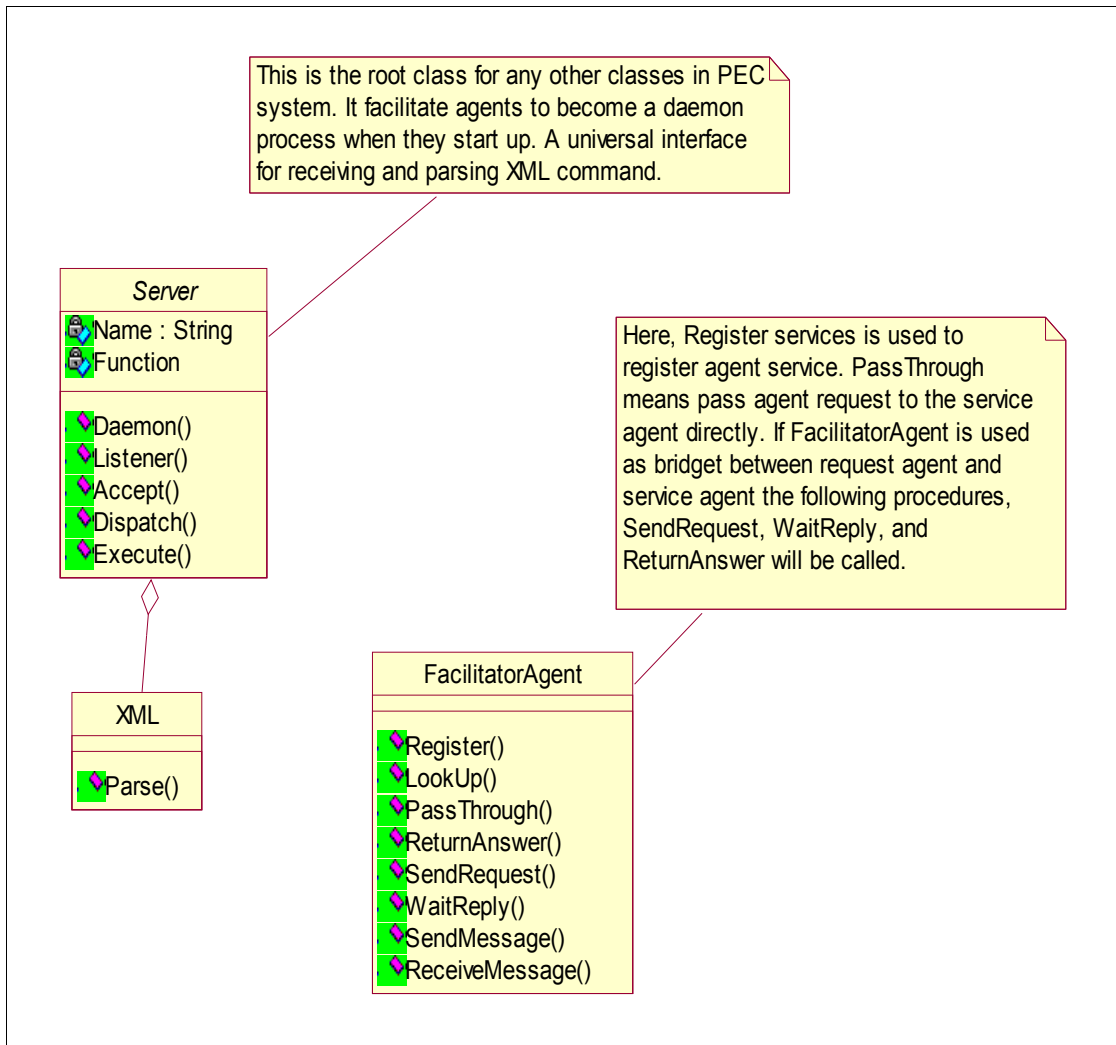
This is the root class for any other classes in PEC system. It facilitate agents to become a daemon process when they start up. A universal interface for receiving and parsing XML command.

Server

Name : String
Function

Daemon()
Listener()
Accept()
Dispatch()
Execute()

XML

Parse()

Here, Register services is used to register agent service. PassThrough means pass agent request to the service agent directly. If FacilitatorAgent is used as bridget between request agent and service agent the following procedures, SendRequest, WaitReply, and ReturnAnswer will be called.

FacilitatorAgent

Register()
LookUp()
PassThrough()
ReturnAnswer()
SendRequest()
WaitReply()
SendMessage()
ReceiveMessage()